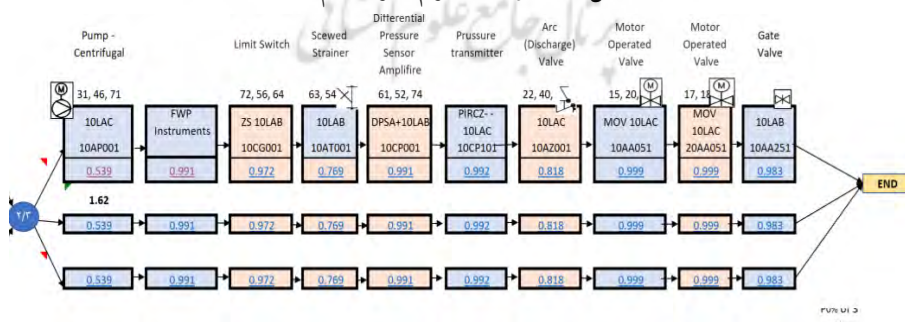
Pump - Centrifugal

Limit Switch

Scewed Strainer

Differential Pressure Sensor Amplifire

Prussure transmitter

Arc (Discharge) Valve

Motor Operated Valve

Motor Operated Valve

Gate Valve

31, 46, 71

72, 56, 64

63, 54

61, 52, 74

22, 40,

15, 20,

17, 1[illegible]

10LAC 10AP001 0.539

FWP Instruments 0.991

ZS 10LAB 10CG001 0.972

10LAB 10AT001 0.769

DPSA+10LAB 10CP001 0.991

PIRCZ- - 10LAC 10CP101 0.992

10LAC 10AZ001 0.818

MOV 10LAC 10AA051 0.999

MOV 10LAC 20AA051 0.999

10LAB 10AA251 0.983

END

۲/۳

1.62

0.539 0.991 0.972 0.769 0.991 0.992 0.818 0.999 0.999 0.983

0.539 0.991 0.972 0.769 0.991 0.992 0.818 0.999 0.999 0.983

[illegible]